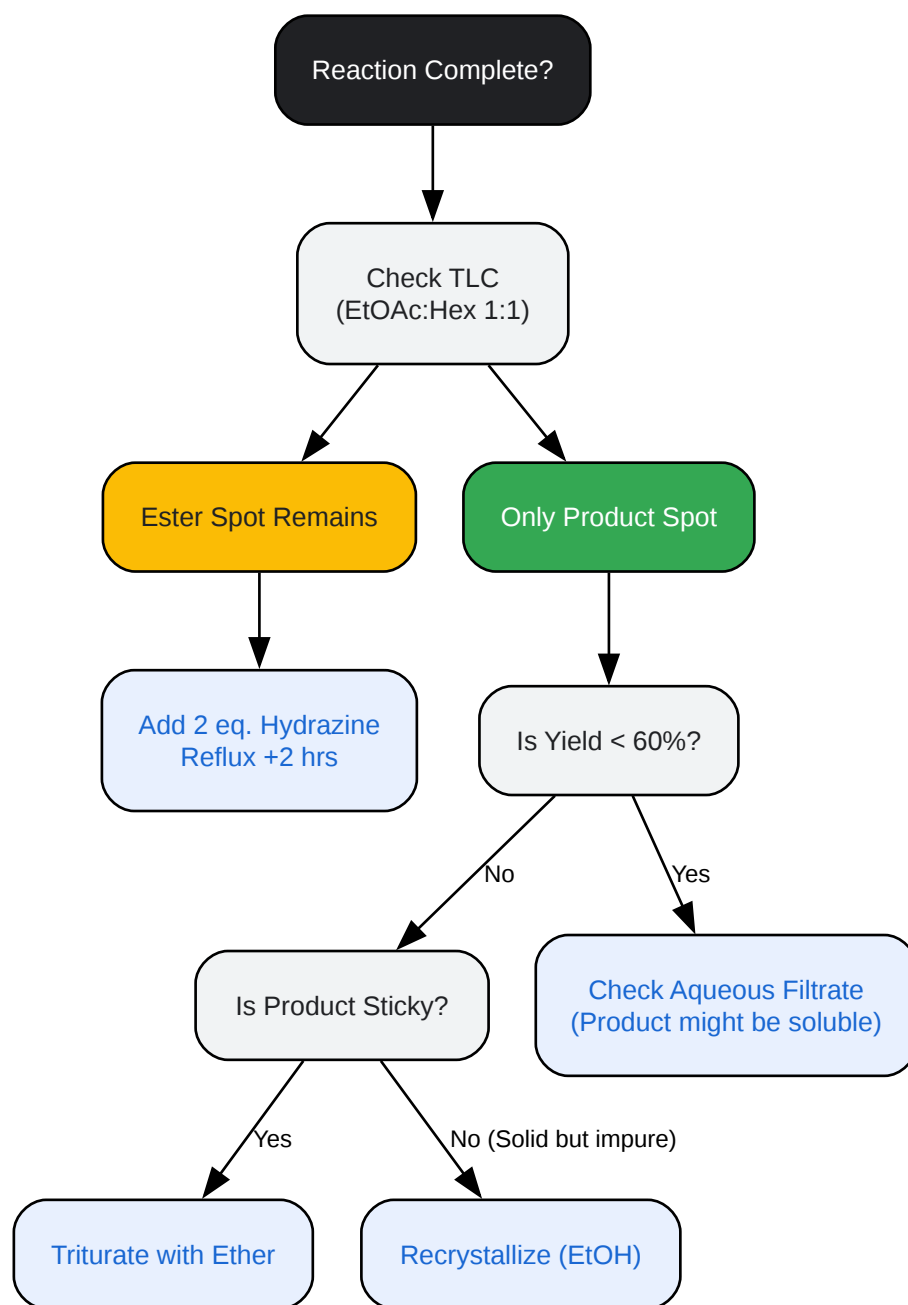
Reaction Complete?

Check TLC
(EtOAc:Hex 1:1)

Ester Spot Remains

Only Product Spot

Add 2 eq. Hydrazine
Reflux +2 hrs

Is Yield < 60%?

No

Yes

Is Product Sticky?

Check Aqueous Filtrate
(Product might be soluble)

Yes

No (Solid but impure)

Triturate with Ether

Recrystallize (EtOH)